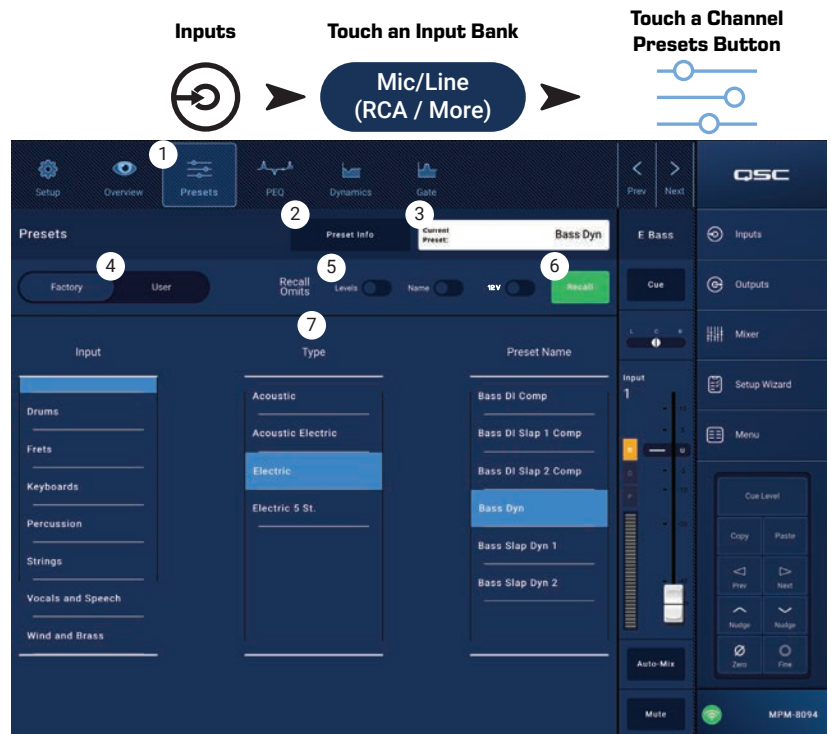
Inputs

Touch an Input Bank

Mic/Line (RCA / More)

Touch a Channel Presets Button

1

Setup Overview Presets PEQ Dynamics Gate

Prev Next

QSC

Presets

2 Preset Info

3 Current Preset: Bass Dyn

E Bass

4 Factory User

5 Recall Omits Levels Name 12V

6 Recall

Cue

Inputs

Outputs

Mixer

Setup Wizard

Menu

7

Input

Type

Preset Name

Drums
Frets
Keyboards
Percussion
Strings
Vocals and Speech
Wind and Brass

Acoustic
Acoustic Electric
Electric
Electric 5 St.

Bass DI Comp
Bass DI Slap 1 Comp
Bass DI Slap 2 Comp
Bass Dyn
Bass Slap Dyn 1
Bass Slap Dyn 2

Input 1

Cue Level

Copy Paste

Prev Next

Nudge Nudge

Zero Fine

Auto-Mix

Mute

MPM-8094